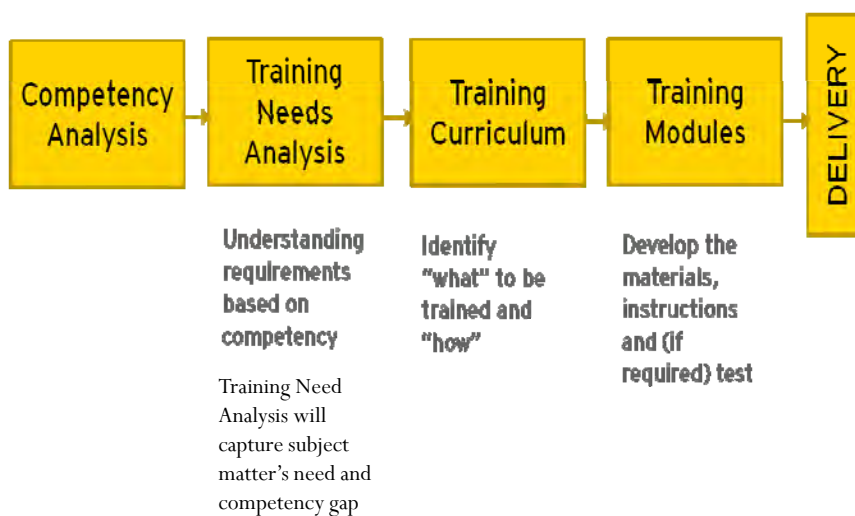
Competency Analysis

Training Needs Analysis

Training Curriculum

Training Modules

DELIVERY

Understanding requirements based on competency

Training Need Analysis will capture subject matter's need and competency gap

Identify "what" to be trained and "how"

Develop the materials, instructions and (if required) test